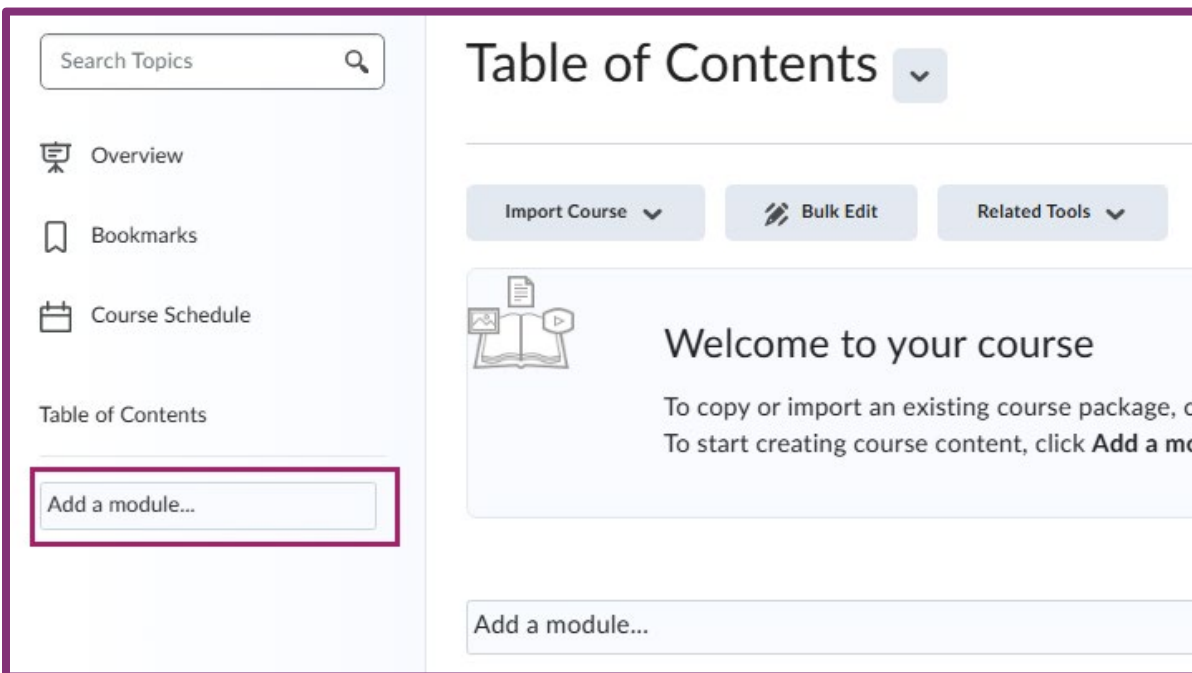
Search Topics

Overview

Bookmarks

Course Schedule

Table of Contents

Add a module...

Table of Contents

Import Course

Bulk Edit

Related Tools

Welcome to your course

To copy or import an existing course package, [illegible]
To start creating course content, click **Add a mo**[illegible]

Add a module...